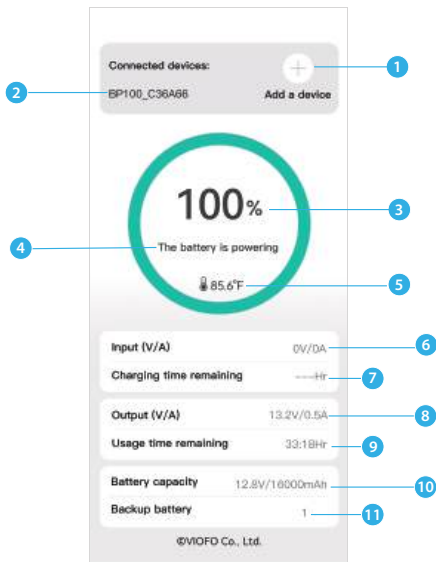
Connected devices:

BP100_C36A66

+

Add a device

1

2

100%

3

4

The battery is powering

85.6°F

5

| | |
|---|---|
| Input (V/A) | 0V/0A |
| Charging time remaining | ---Hr |

6

7

| | |
|---|---|
| Output (V/A) | 13.2V/0.5A |
| Usage time remaining | 33:18Hr |

8

9

| | |
|---|---|
| Battery capacity | 12.8V/16000mAh |
| Backup battery | 1 |

10

11

©VIOFO Co., Ltd.